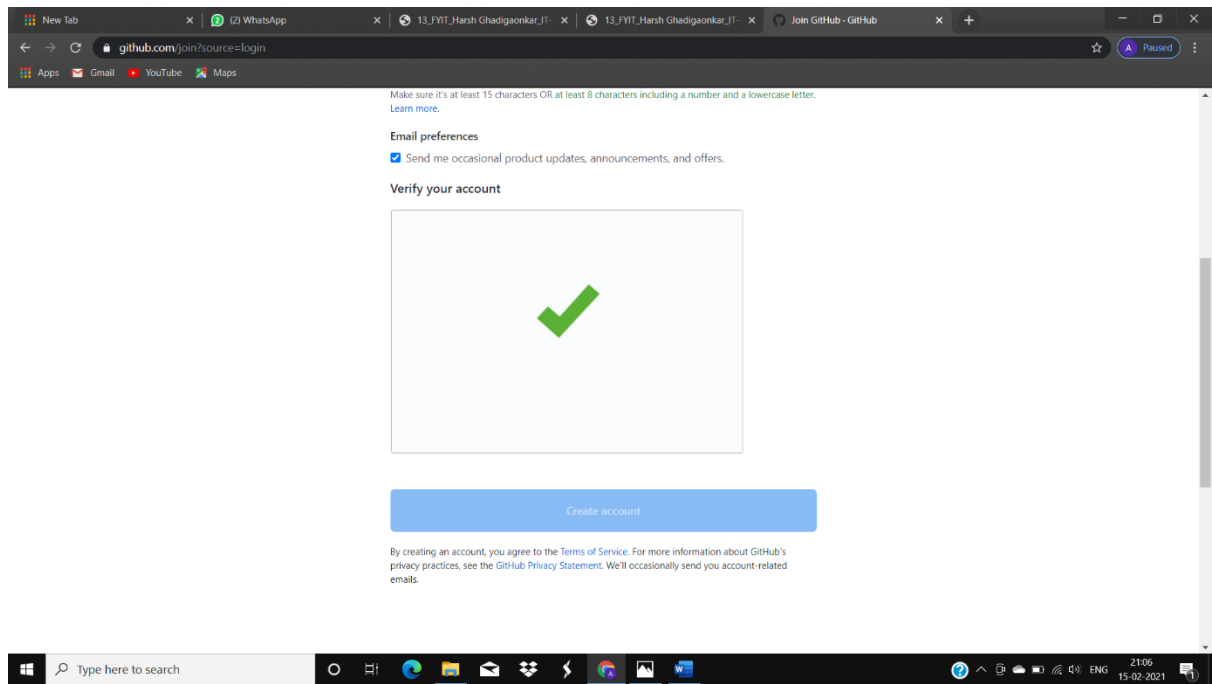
New Tab
(2) WhatsApp
13_FYIT_Harsh Ghadigaonkar_IT-
13_FYIT_Harsh Ghadigaonkar_IT-
Join GitHub · GitHub

github.com/join?source=login
A Paused

Apps Gmail YouTube Maps

Make sure it's at least 15 characters OR at least 8 characters including a number and a lowercase letter. Learn more.

Email preferences

Send me occasional product updates, announcements, and offers.

Verify your account

Create account

By creating an account, you agree to the Terms of Service. For more information about GitHub's privacy practices, see the GitHub Privacy Statement. We'll occasionally send you account-related emails.

Type here to search

ENG 21:06 15-02-2021